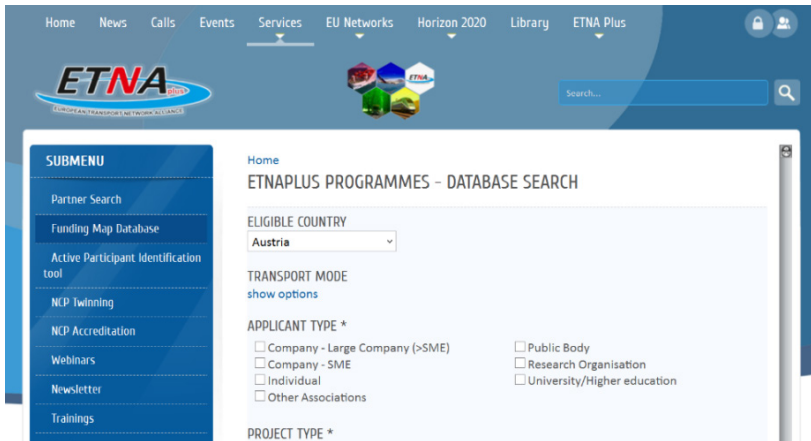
Home News Calls Events Services EU Networks Horizon 2020 Library ETNA Plus

ETNA plus
EUROPEAN TRANSPORT NETWORK ALLIANCE

ETNA

Search...

SUBMENU

Partner Search

Funding Map Database

Active Participant Identification tool

NCP Twinning

NCP Accreditation

Webinars

Newsletter

Trainings

Home

ETNAPLUS PROGRAMMES - DATABASE SEARCH

ELIGIBLE COUNTRY

Austria

TRANSPORT MODE

show options

APPLICANT TYPE *

Company - Large Company (>SME)
Company - SME
Individual
Other Associations

Public Body
Research Organisation
University/Higher education

PROJECT TYPE *